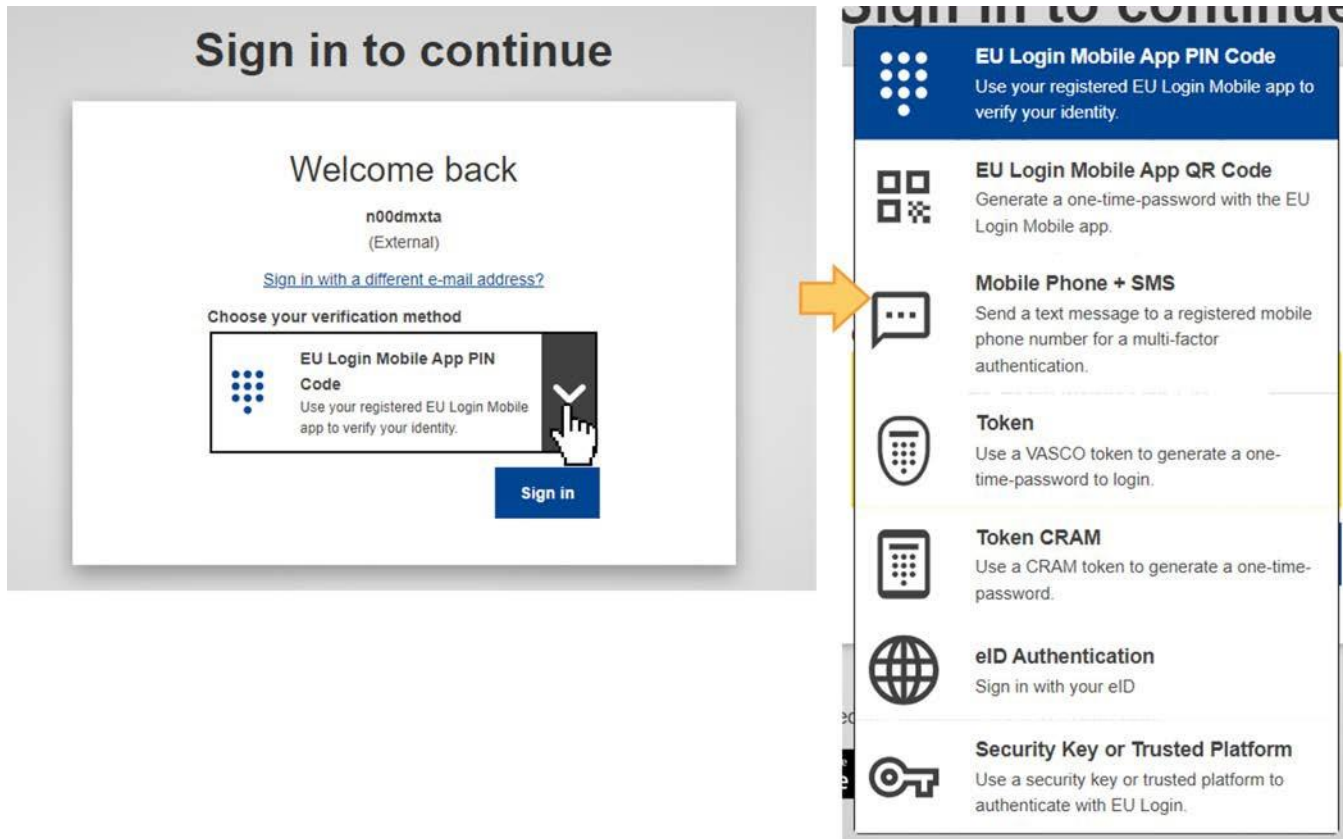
Sign in to continue

Welcome back

n00dmxta

(External)

Sign in with a different e-mail address?

Choose your verification method

EU Login Mobile App PIN Code
Use your registered EU Login Mobile app to verify your identity.

Sign in

Sign in to continue

EU Login Mobile App PIN Code
Use your registered EU Login Mobile app to verify your identity.

EU Login Mobile App QR Code
Generate a one-time-password with the EU Login Mobile app.

Mobile Phone + SMS
Send a text message to a registered mobile phone number for a multi-factor authentication.

Token
Use a VASCO token to generate a one-time-password to login.

Token CRAM
Use a CRAM token to generate a one-time-password.

eID Authentication
Sign in with your eID

Security Key or Trusted Platform
Use a security key or trusted platform to authenticate with EU Login.